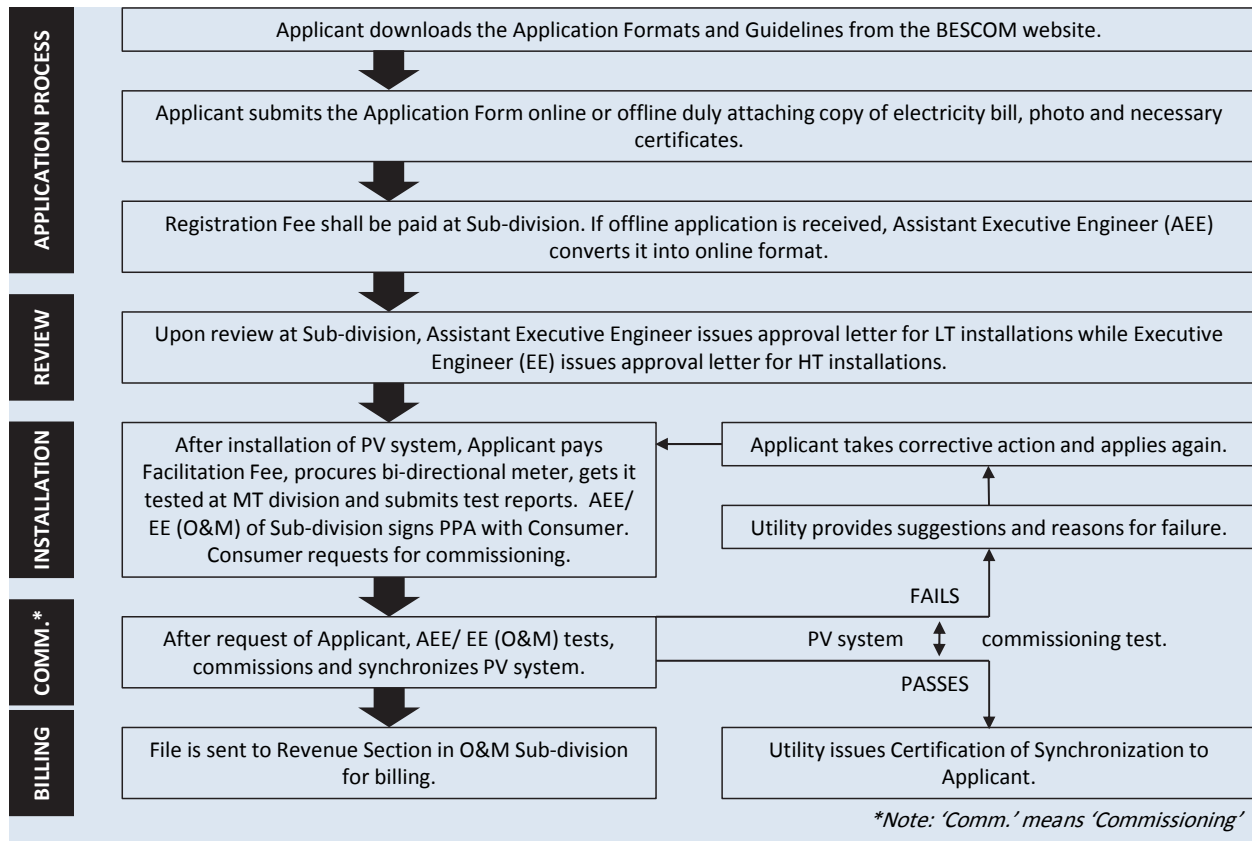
APPLICATION PROCESS

Applicant downloads the Application Formats and Guidelines from the BESCOM website.

Applicant submits the Application Form online or offline duly attaching copy of electricity bill, photo and necessary certificates.

Registration Fee shall be paid at Sub-division. If offline application is received, Assistant Executive Engineer (AEE) converts it into online format.

REVIEW

Upon review at Sub-division, Assistant Executive Engineer issues approval letter for LT installations while Executive Engineer (EE) issues approval letter for HT installations.

INSTALLATION

After installation of PV system, Applicant pays Facilitation Fee, procures bi-directional meter, gets it tested at MT division and submits test reports. AEE/ EE (O&M) of Sub-division signs PPA with Consumer. Consumer requests for commissioning.

Applicant takes corrective action and applies again.

Utility provides suggestions and reasons for failure.

COMM.*

After request of Applicant, AEE/ EE (O&M) tests, commissions and synchronizes PV system.

FAILS

PV system commissioning test.

PASSES

BILLING

File is sent to Revenue Section in O&M Sub-division for billing.

Utility issues Certification of Synchronization to Applicant.

*Note: 'Comm.' means 'Commissioning'